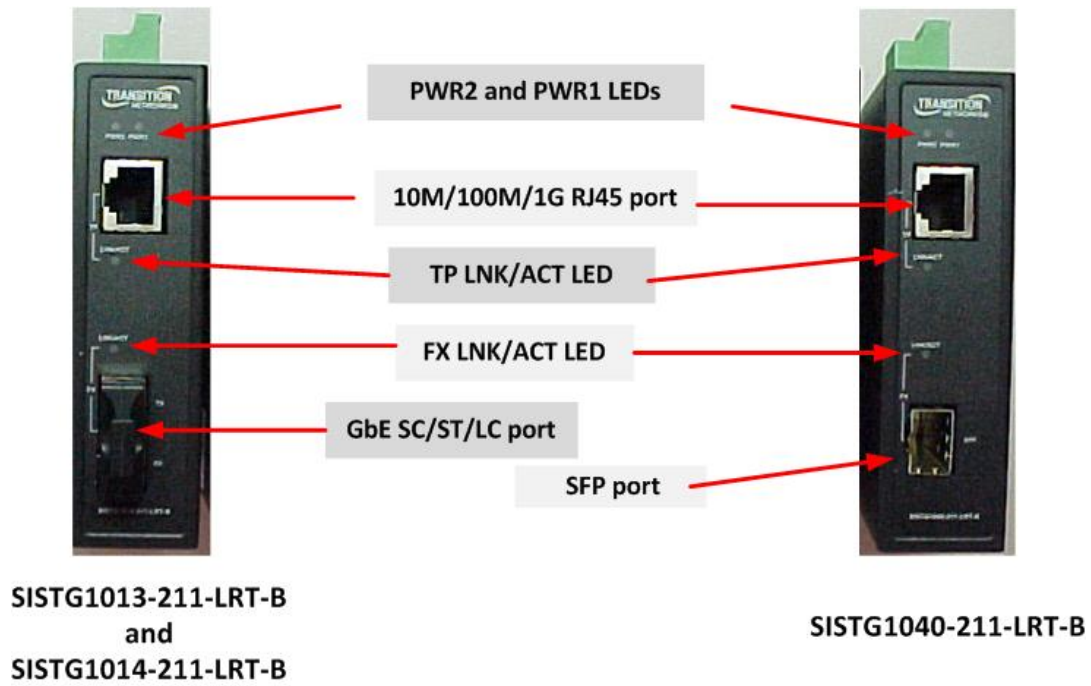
TRANSITION NETWORKS

PWR2 PWR1

PWR2 and PWR1 LEDs

TRANSITION NETWORKS

PWR2 PWR1

10M/100M/1G RJ45 port

LNK/ACT

TP LNK/ACT LED

LNK/ACT

LNK/ACT

FX LNK/ACT LED

LNK/ACT

TX

GbE SC/ST/LC port

RX

SFP

SFP port

SISTG1013-211-LRT-B
and
SISTG1014-211-LRT-B

SISTG1040-211-LRT-B